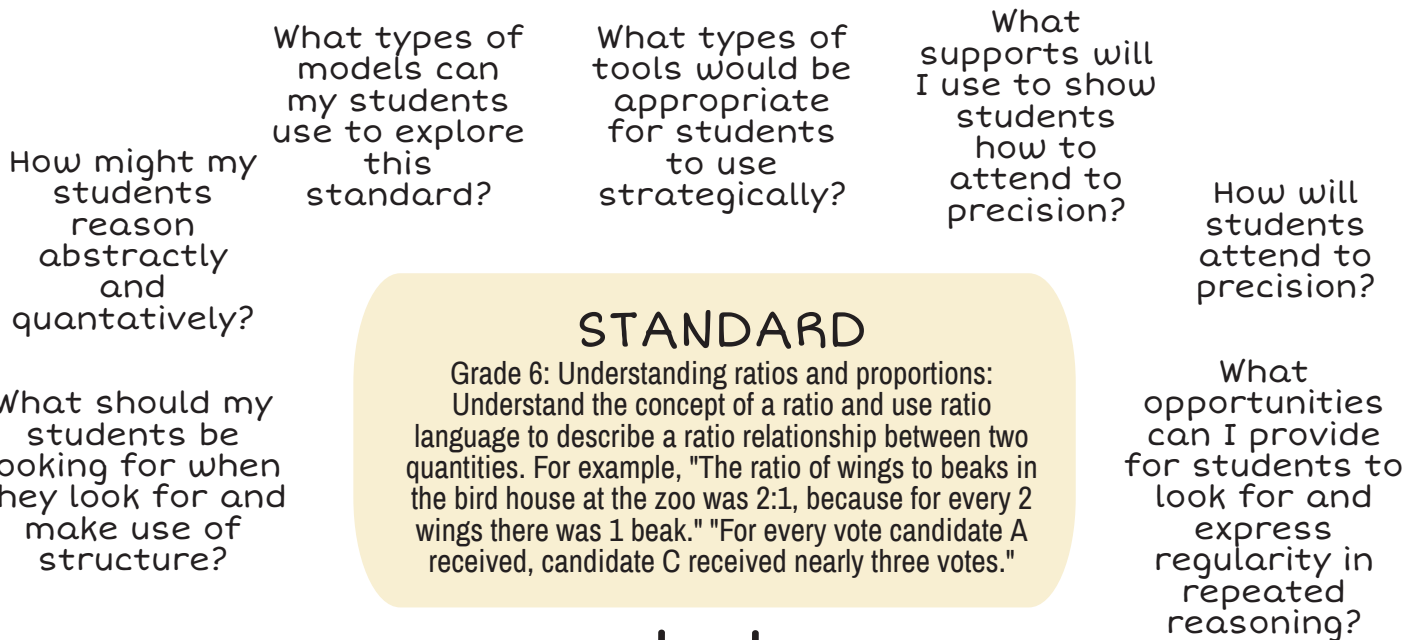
What types of models can my students use to explore this standard?

What types of tools would be appropriate for students to use strategically?

What supports will I use to show students how to attend to precision?

How might my students reason abstractly and quantatively?

How will students attend to precision?

STANDARD

Grade 6: Understanding ratios and proportions: Understand the concept of a ratio and use ratio language to describe a ratio relationship between two quantities. For example, "The ratio of wings to beaks in the bird house at the zoo was 2:1, because for every 2 wings there was 1 beak." "For every vote candidate A received, candidate C received nearly three votes."

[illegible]hat should my students be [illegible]ooking for when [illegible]hey look for and make use of structure?

What opportunities can I provide for students to look for and express regularity in repeated reasoning?